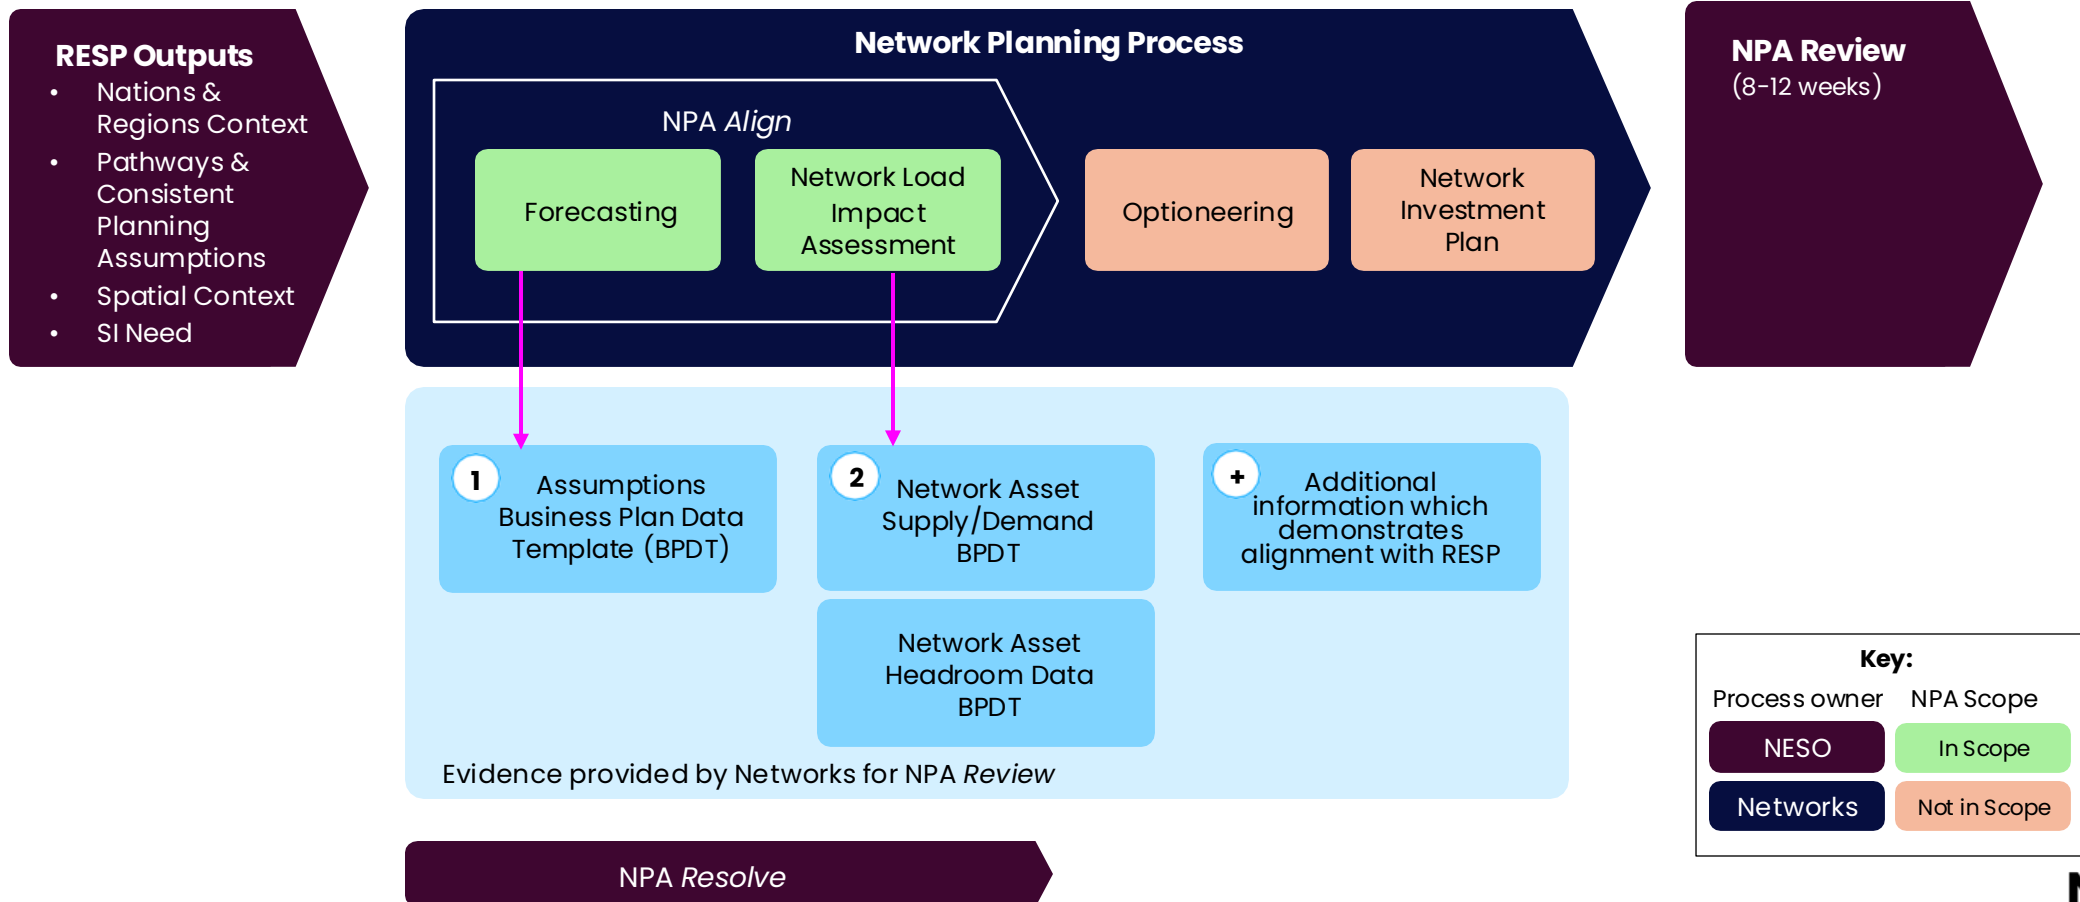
**RESP Outputs**
- Nations & Regions Context
- Pathways & Consistent Planning Assumptions
- Spatial Context
- SI Need

**Network Planning Process**

NPA *Align*

Forecasting

Network Load Impact Assessment

Optioneering

Network Investment Plan

**NPA Review**
(8-12 weeks)

1 Assumptions Business Plan Data Template (BPDT)

2 Network Asset Supply/Demand BPDT

+ Additional information which demonstrates alignment with RESP

Network Asset Headroom Data BPDT

Evidence provided by Networks for NPA *Review*

NPA *Resolve*

**Key:**

| Process owner | NPA Scope |
|---|---|
| NESO | In Scope |
| Networks | Not in Scope |